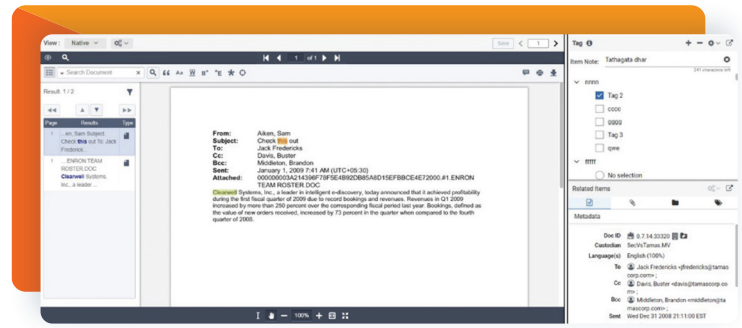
View: Native

Save 1

Search Document

Result 1 / 2

Page Results Type

1 ...en, Sam Subject: Check this out To: Jack Fredericks

1 ...ENRON TEAM ROSTER.DOC ... Clearwell Systems, Inc., a leader ...

1 of 1

From: Aiken, Sam
Subject: Check this out
To: Jack Fredericks
Cc: Davis, Buster
Bcc: Middleton, Brandon
Sent: January 1, 2009 7:41 AM (UTC+05:30)
Attached: 000000003A214398F78F5E4B92DB85A8D15EFBBCE4E72000.#1.ENRON TEAM ROSTER.DOC

Clearwell Systems, Inc., a leader in intelligent e-discovery, today announced that it achieved profitability during the first fiscal quarter of 2009 due to record bookings and revenues. Revenues in Q1 2009 increased by more than 250 percent over the corresponding fiscal period last year. Bookings, defined as the value of new orders received, increased by 73 percent in the quarter when compared to the fourth quarter of 2008.

100%

Tag

Item Note: Tathagata dhar

241 characters left

nnnn

Tag 2

cccc

gggg

Tag 3

qwe

fffff

No selection

Related Items

Metadata

Doc ID 0.7.14.33320
Custodian SecVsTamas.MV
Language(s) English (100%)
To Jack Fredericks <jfredericks@tamascorp.com> ;
Cc Davis, Buster <davis@tamascorp.com> ;
Bcc Middleton, Brandon <middleton@tamascorp.com> ;
Sent Wed Dec 31 2008 21:11:00 EST